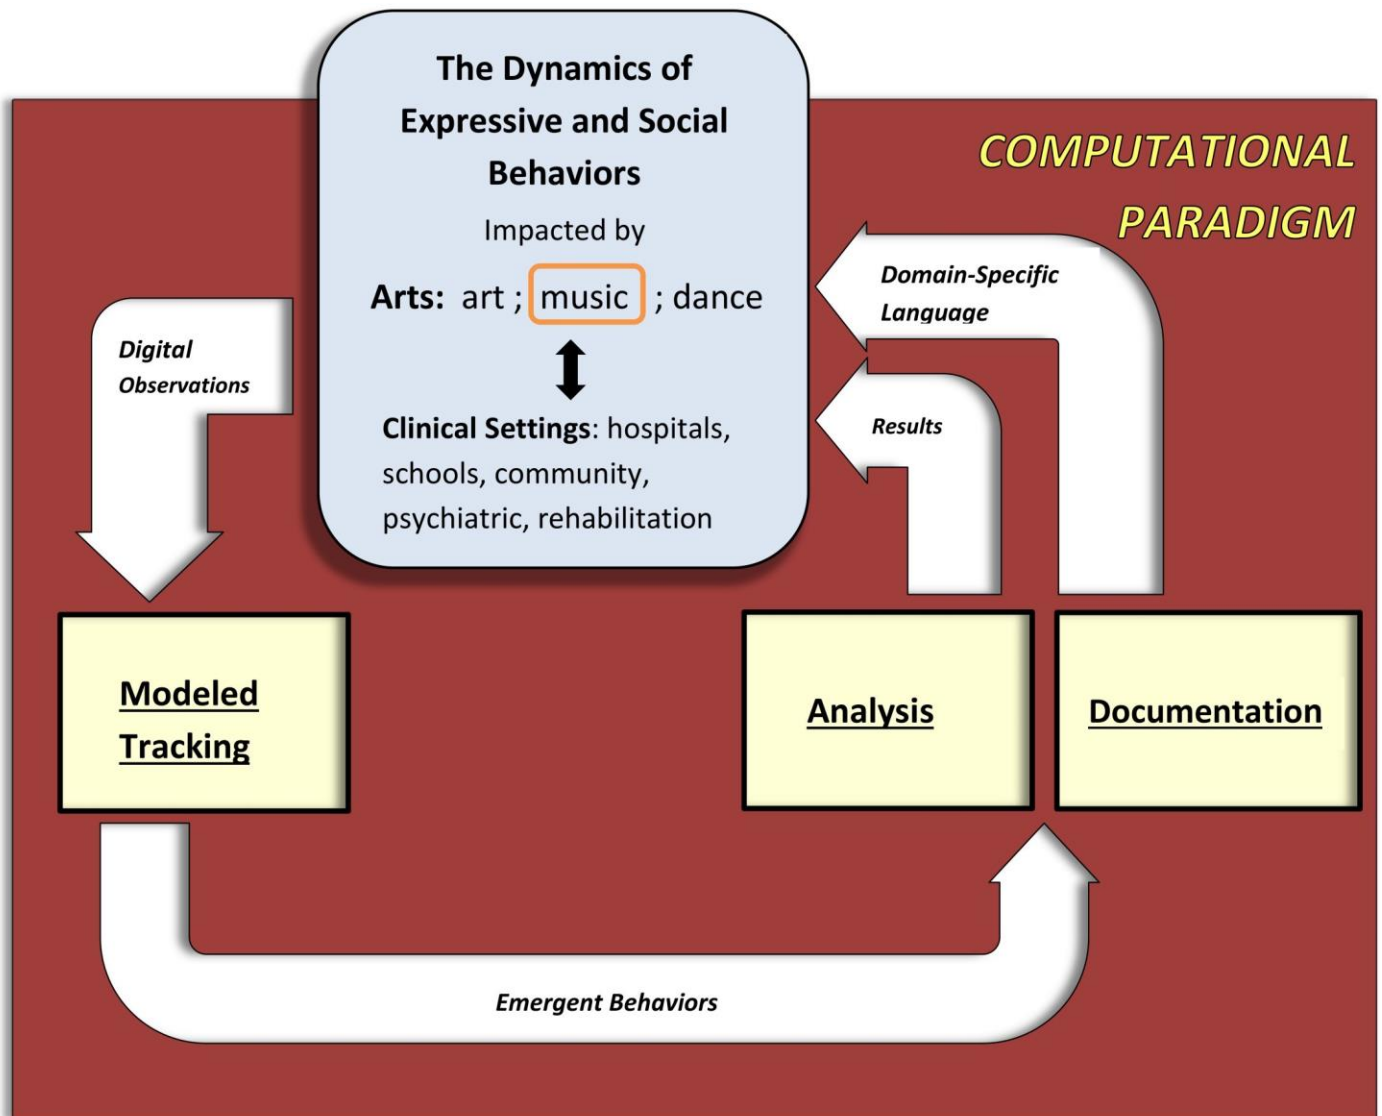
The Dynamics of Expressive and Social Behaviors

Impacted by

Arts: art ; music ; dance

Clinical Settings: hospitals, schools, community, psychiatric, rehabilitation

COMPUTATIONAL PARADIGM

Domain-Specific Language

Results

Digital Observations

Modeled Tracking

Analysis

Documentation

Emergent Behaviors